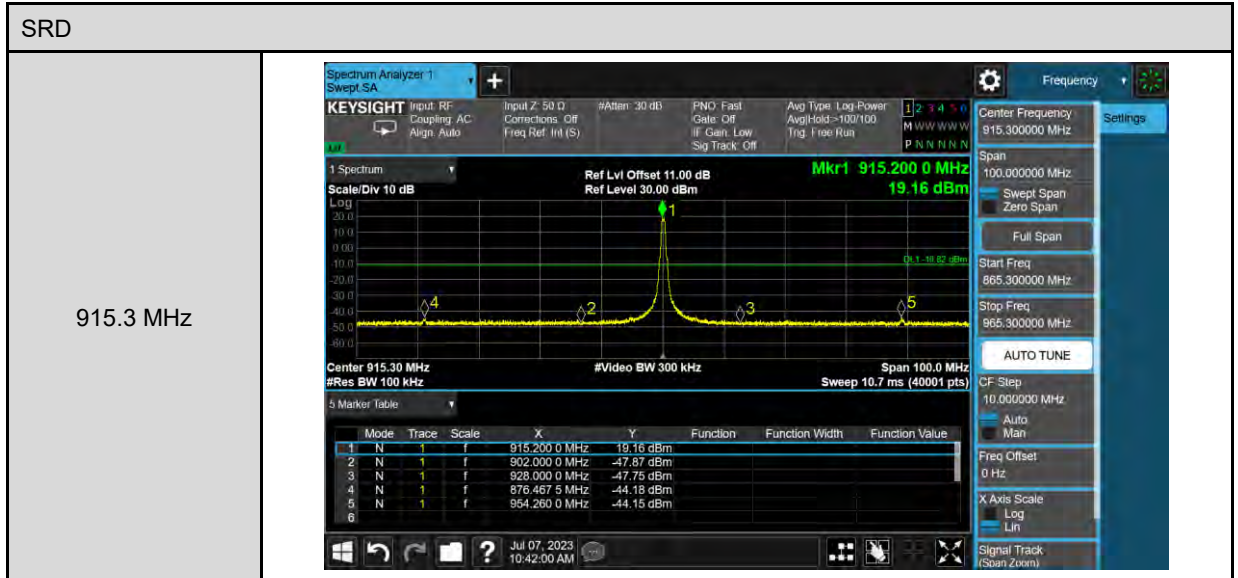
SRD

915.3 MHz

Spectrum Analyzer 1
Swept SA

Frequency

KEYSIGHT Input: RF
Coupling: AC
Align: Auto

Input Z: 50 Ω
Corrections: Off
Freq Ref: Int (S)

#Atten: 30 dB

PNO: Fast
Gate: Off
IF Gain: Low
Sig Track: Off

Avg Type: Log-Power
Avg|Hold:>100/100
Trig: Free Run

1 2 3 4 5 6
M WWWWW
P N N N N N

Center Frequency
915.300000 MHz

Settings

1 Spectrum

Scale/Div 10 dB

Ref Lvl Offset 11.00 dB
Ref Level 30.00 dBm

Mkr1 915.200 0 MHz
19.16 dBm

Log
20.0
10.0
0.00
-10.0
-20.0
-30.0
-40.0
-50.0
-60.0

DL1 -10.82 dBm

Center 915.30 MHz
#Res BW 100 kHz

#Video BW 300 kHz

Span 100.0 MHz
Sweep 10.7 ms (40001 pts)

Span
100.000000 MHz
Swept Span
Zero Span

Full Span

Start Freq
865.300000 MHz

Stop Freq
965.300000 MHz

AUTO TUNE

CF Step
10.000000 MHz
Auto
Man

Freq Offset
0 Hz

X Axis Scale
Log
Lin

Signal Track
(Span Zoom)

5 Marker Table

| | Mode | Trace | Scale | X | Y | Function | Function Width | Function Value |
|---|---|---|---|---|---|---|---|---|
| 1 | N | 1 | f | 915.200 0 MHz | 19.16 dBm | | | |
| 2 | N | 1 | f | 902.000 0 MHz | -47.87 dBm | | | |
| 3 | N | 1 | f | 928.000 0 MHz | -47.75 dBm | | | |
| 4 | N | 1 | f | 876.467 5 MHz | -44.18 dBm | | | |
| 5 | N | 1 | f | 954.260 0 MHz | -44.15 dBm | | | |
| 6 | | | | | | | | |

Jul 07, 2023
10:42:00 AM